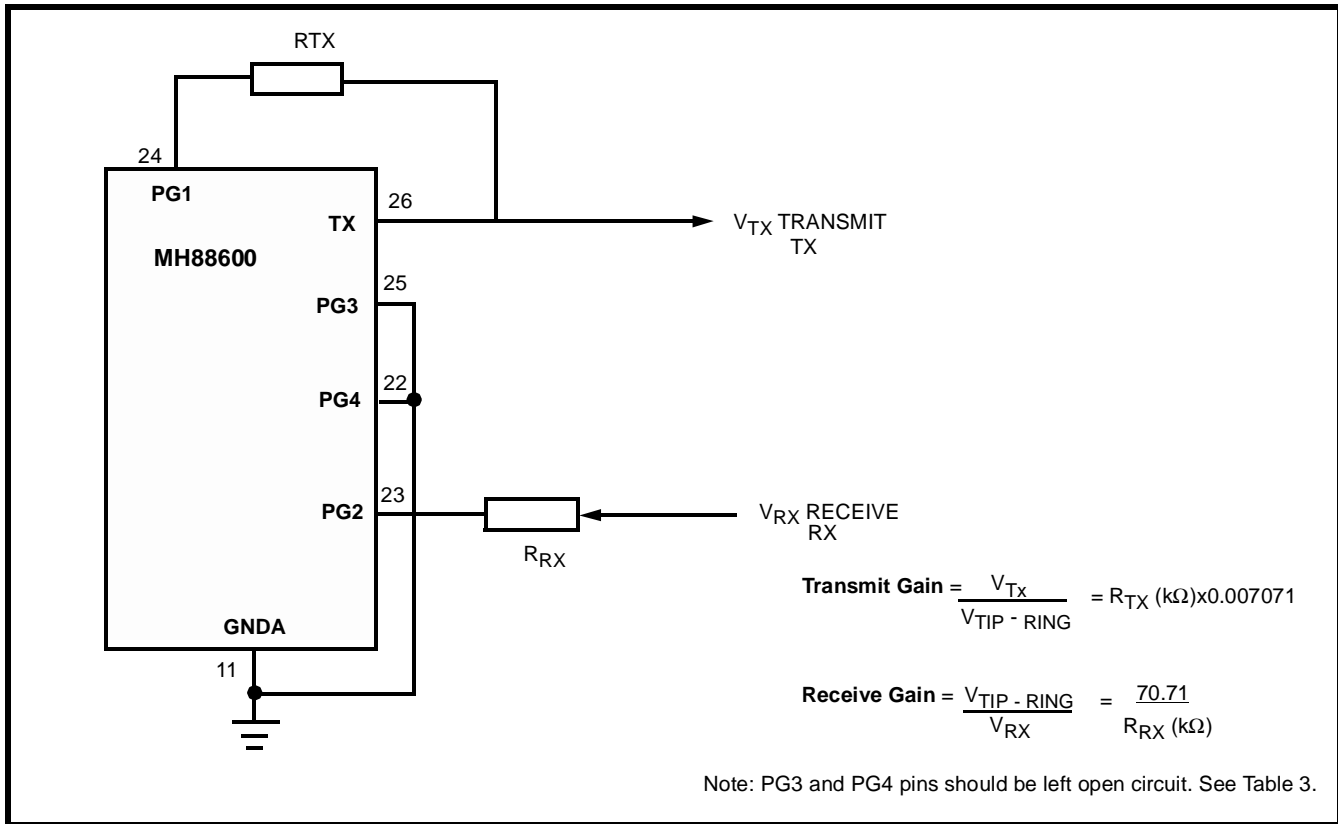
RTX

24

PG1

MH88600

26

TX

$V_{TX}$ TRANSMIT TX

25

PG3

22

PG4

23

PG2

$V_{RX}$ RECEIVE RX

$R_{RX}$

GNDA

11

**Transmit Gain** $= \frac{V_{Tx}}{V_{TIP - RING}} = R_{TX}(k\Omega)x0.007071$

**Receive Gain** $= \frac{V_{TIP - RING}}{V_{RX}} = \frac{70.71}{R_{RX}(k\Omega)}$

Note: PG3 and PG4 pins should be left open circuit. See Table 3.